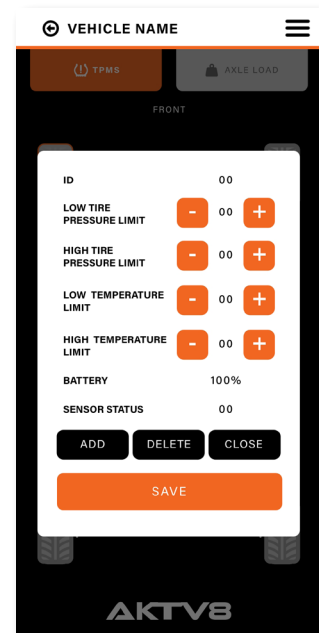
VEHICLE NAME

TPMS

AXLE LOAD

FRONT

ID 00

LOW TIRE PRESSURE LIMIT - 00 +

HIGH TIRE PRESSURE LIMIT - 00 +

LOW TEMPERATURE LIMIT - 00 +

HIGH TEMPERATURE LIMIT - 00 +

BATTERY 100%

SENSOR STATUS 00

ADD

DELETE

CLOSE

SAVE

AKTV8